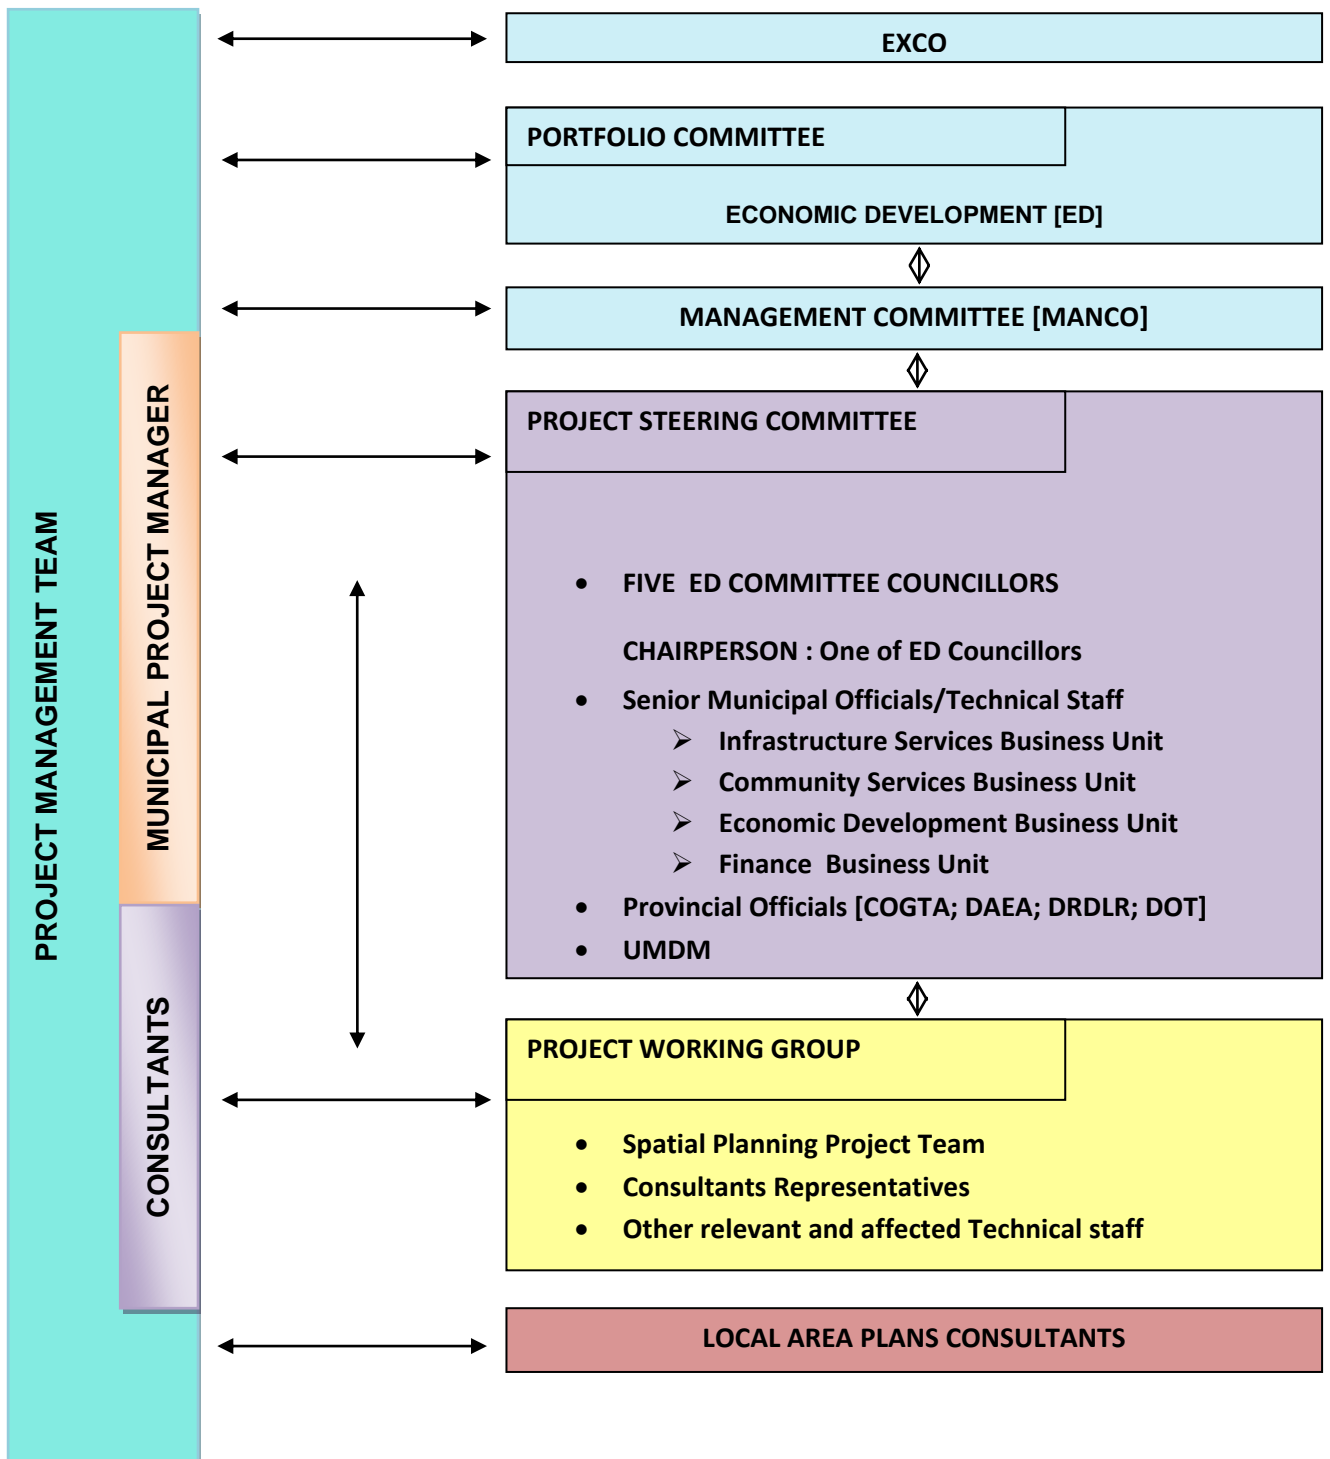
PROJECT MANAGEMENT TEAM

MUNICIPAL PROJECT MANAGER

CONSULTANTS

EXCO

PORTFOLIO COMMITTEE

ECONOMIC DEVELOPMENT [ED]

MANAGEMENT COMMITTEE [MANCO]

PROJECT STEERING COMMITTEE

- FIVE ED COMMITTEE COUNCILLORS

CHAIRPERSON : One of ED Councillors

- Senior Municipal Officials/Technical Staff
  - Infrastructure Services Business Unit
  - Community Services Business Unit
  - Economic Development Business Unit
  - Finance Business Unit
- Provincial Officials [COGTA; DAEA; DRDLR; DOT]
- UMDM

PROJECT WORKING GROUP

- Spatial Planning Project Team
- Consultants Representatives
- Other relevant and affected Technical staff

LOCAL AREA PLANS CONSULTANTS